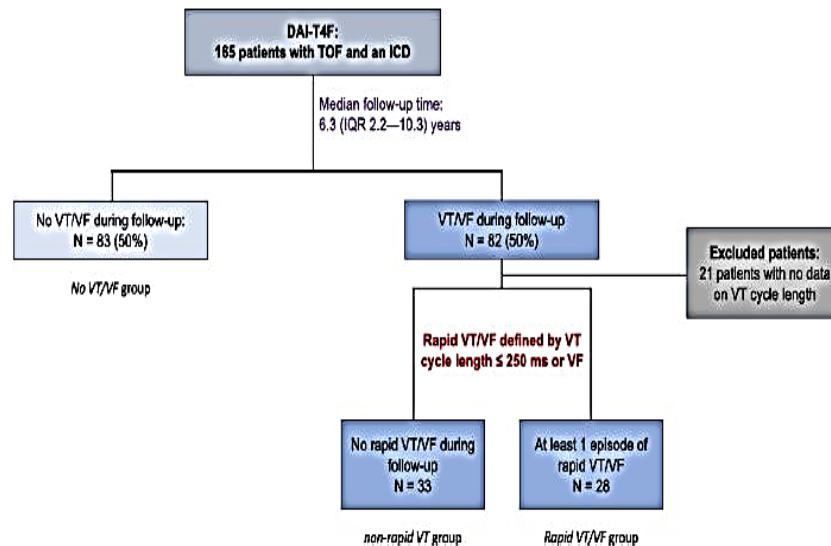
DAI-T4F:
165 patients with TOF and an ICD

Median follow-up time:
6.3 (IQR 2.2—10.3) years

No VT/VF during follow-up:
N = 83 (50%)

*No VT/VF* group

VT/VF during follow-up
N = 82 (50%)

Excluded patients:
21 patients with no data on VT cycle length

Rapid VT/VF defined by VT cycle length ≤ 250 ms or VF

No rapid VT/VF during follow-up
N = 33

*non-rapid VT* group

At least 1 episode of rapid VT/VF
N = 28

*Rapid VT/VF* group